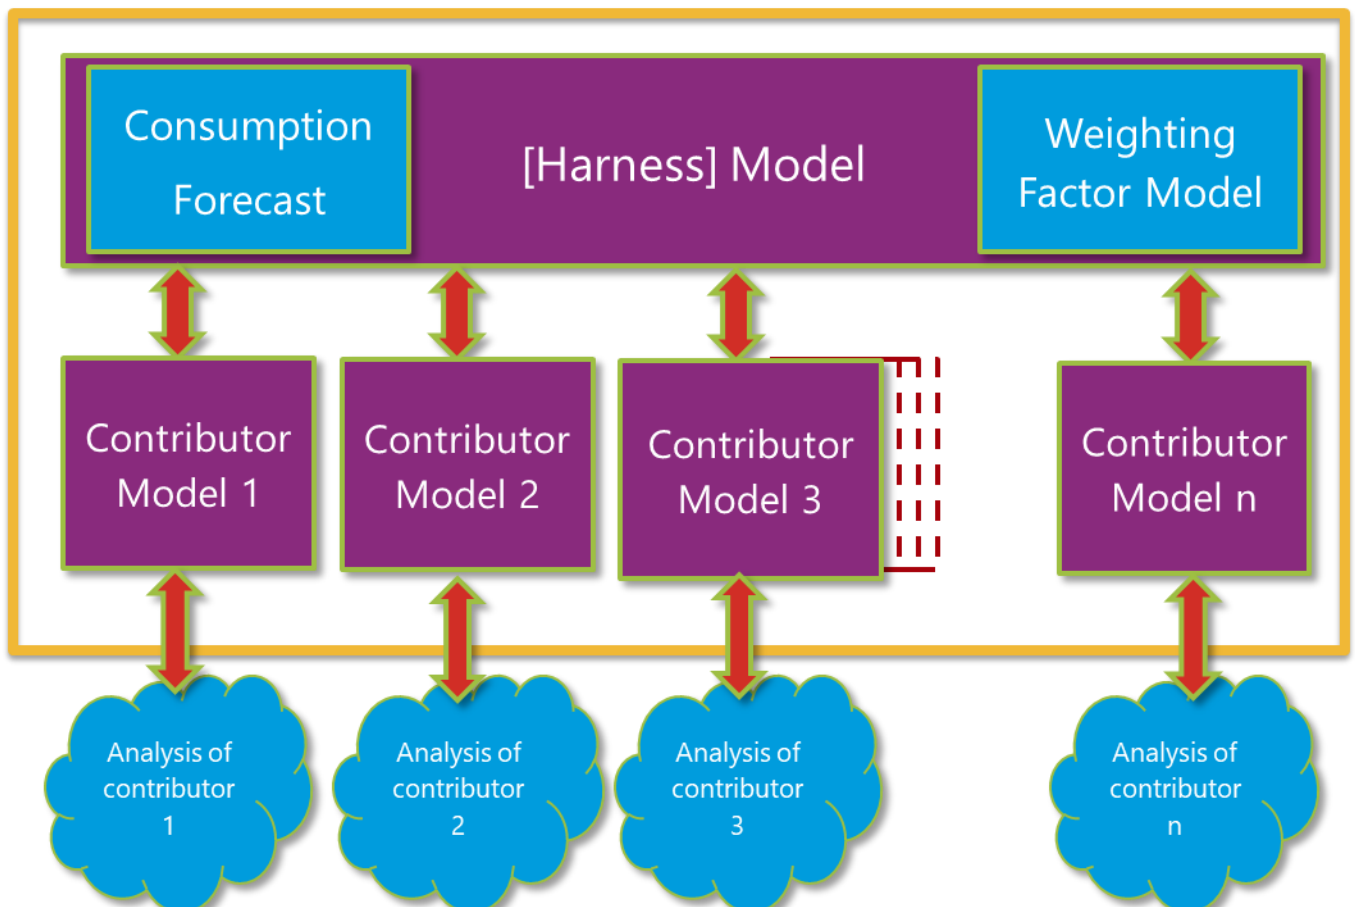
Consumption Forecast

[Harness] Model

Weighting Factor Model

Contributor Model 1

Contributor Model 2

Contributor Model 3

Contributor Model n

Analysis of contributor 1

Analysis of contributor 2

Analysis of contributor 3

Analysis of contributor n